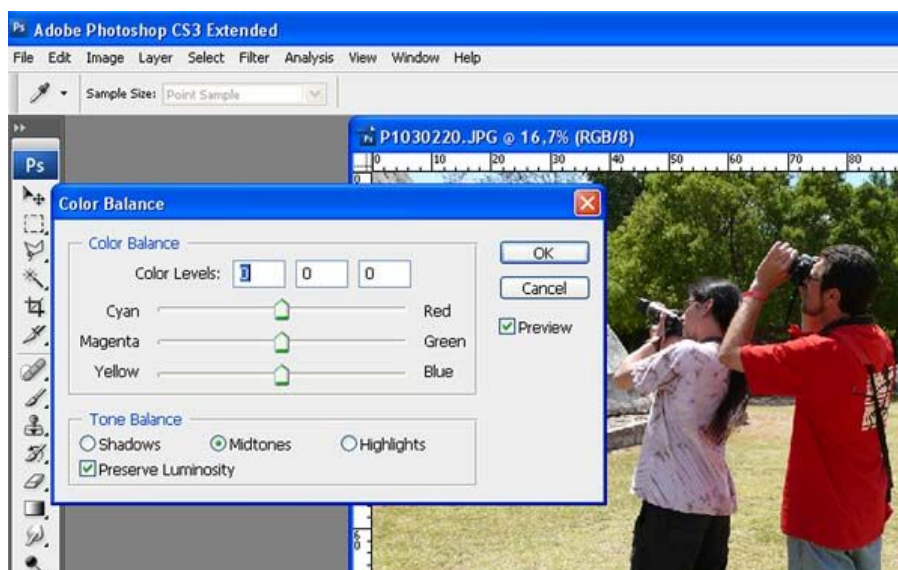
Adobe Photoshop CS3 Extended

File Edit Image Layer Select Filter Analysis View Window Help

Sample Size: Point Sample

Ps

P1030220.JPG @ 16,7% (RGB/8)

0 10 20 30 40 50 60 70 80

Color Balance

Color Balance

Color Levels: 0 0 0

Cyan Red

Magenta Green

Yellow Blue

Tone Balance

Shadows Midtones Highlights

Preserve Luminosity

OK

Cancel

Preview